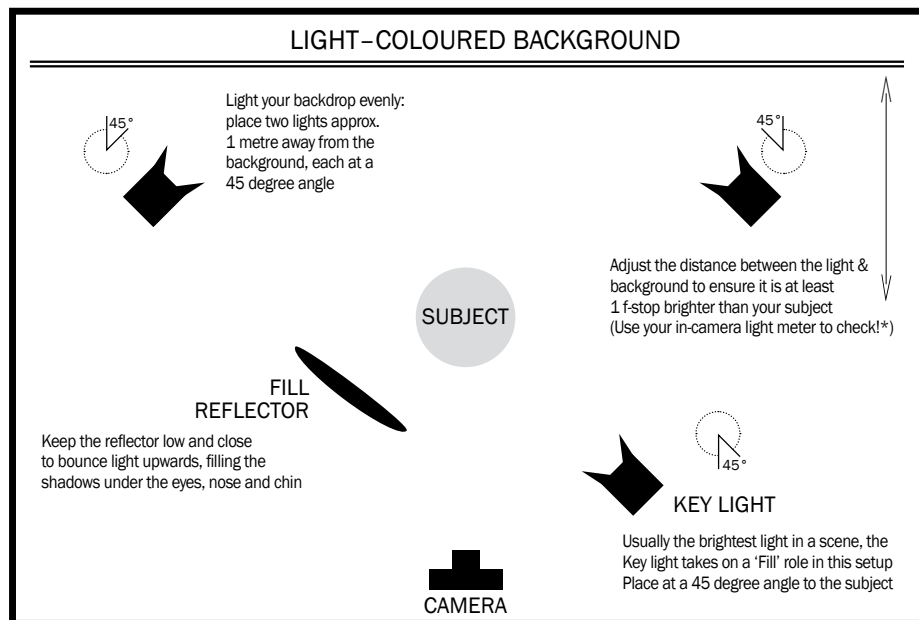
LIGHT–COLOURED BACKGROUND

45°

Light your backdrop evenly: place two lights approx. 1 metre away from the background, each at a 45 degree angle

45°

Adjust the distance between the light & background to ensure it is at least 1 f-stop brighter than your subject (Use your in-camera light meter to check!*)

SUBJECT

FILL REFLECTOR

Keep the reflector low and close to bounce light upwards, filling the shadows under the eyes, nose and chin

45°

KEY LIGHT

Usually the brightest light in a scene, the Key light takes on a 'Fill' role in this setup Place at a 45 degree angle to the subject

CAMERA